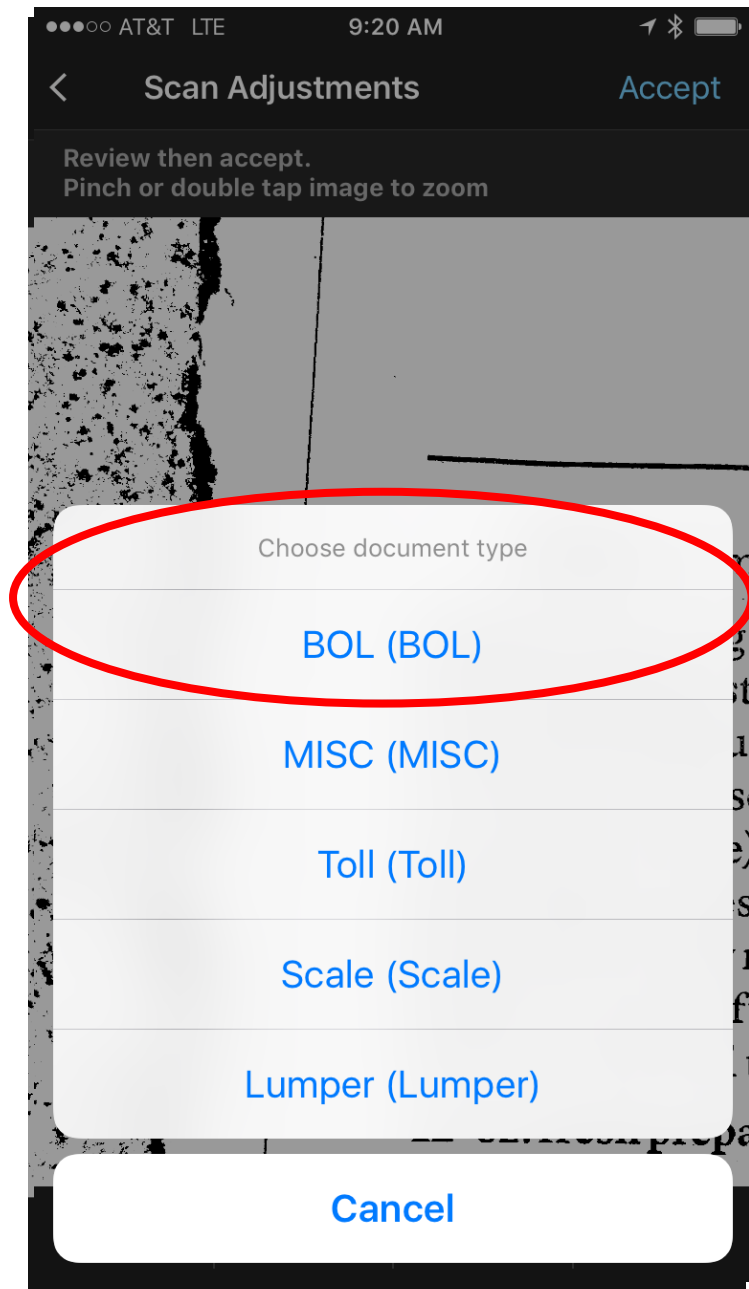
●●●○○ AT&T LTE 9:20 AM

Scan Adjustments Accept

Review then accept.
Pinch or double tap image to zoom

Choose document type

BOL (BOL)

MISC (MISC)

Toll (Toll)

Scale (Scale)

Lumper (Lumper)

Cancel